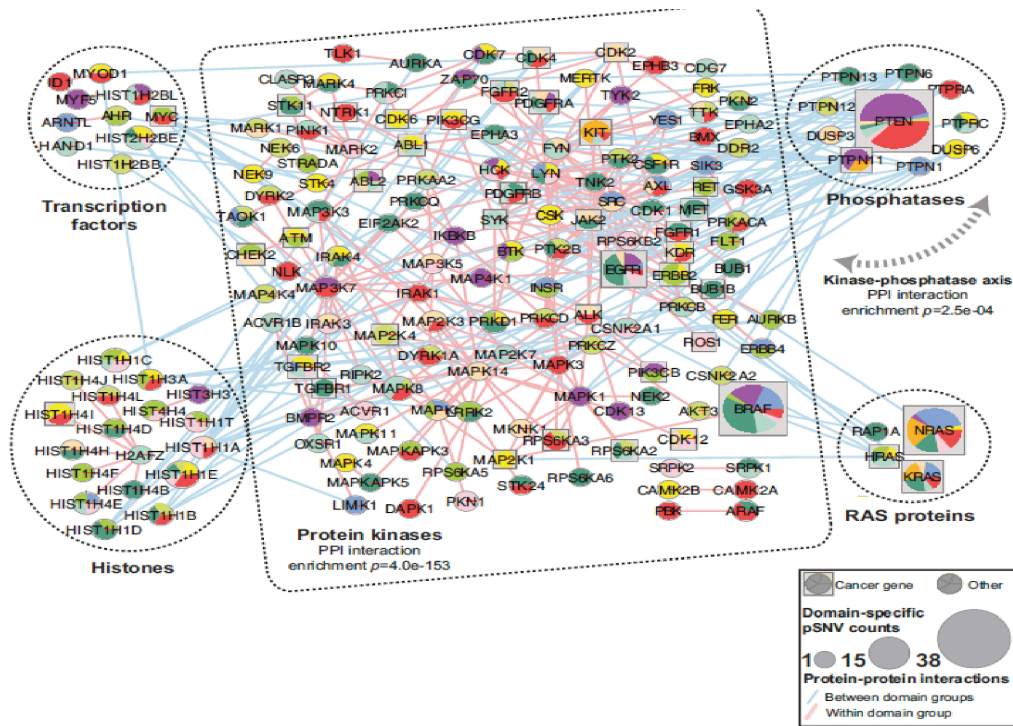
MYOD1
ID1
MYF5
HIST1H2BL
ARNTL
AHR
MYC
HAND1
HIST2H2BE
HIST1H2BB

Transcription factors

TLK1
AURKA
CDK7
CDK4
CDK2
EPHB3
CLASR3
MARK4
ZAP70
MERTK
CDC7
PRKCI
FGFR2
TYK2
STK11
NTRK1
PDGFRA
FRK
PKN2
MARK1
PINK1
CDK6
PIK3CG
EPHA3
TTK
EPHA2
NEK6
MARK2
ABL1
KIT
YES1
BMX
DDR2
STRADA
HCK
FYN
PTK6
CSF1R
SIK3
NEK9
STK4
ABL2
PRKAA2
LYN
TNK2
AXL
RET
GSK3A
DYRK2
PRKCQ
PDGFRB
SRC
FGFR1
TAOK1
MAP3K3
EIF2AK2
CSK
JAK2
CDK1
MET
PRKACA
ATM
IKBKB
SYK
PTK2B
RPS6KB2
KDR
FLT1
CHEK2
IRAK4
BTK
EGFR
BUB1
NLK
MAP3K5
MAP4K1
ERBB2
BUB1B
MAP4K4
MAP3K7
IRAK1
INSR
PRKCB
ACVR1B
IRAK3
MAP2K3
PRKD1
PRKCD
ALK
CSNK2A1
FER
AURKB
MAP2K4
ROS1
ERBB4
MAPK10
DYRK1A
MAP2K7
PRKCZ
TGFBR2
RIPK2
MAPK14
MAPK3
PIK3CB
CSNK2A2
TGFBR1
MAPK8
MAPK1
NEK2
BMPR2
ACVR1
MAPK7
RIPK2
CDK13
AKT3
BRAF
OXSR1
MAPK11
MKNK1
RPS6KA3
CDK12
MAPK4
MAPKAPK3
RPS6KA2
RPS6KA5
MAP2K1
SRPK2
SRPK1
MAPKAPK5
STK24
RPS6KA6
CAMK2B
CAMK2A
LIMK1
PKN1
DAPK1
PBK
ARAF

Protein kinases
PPI interaction
enrichment $p$=4.0e-153

PTPN13
PTPN6
PTPRA
PTPN12
PTEN
DUSP3
PTPRC
DUSP6
PTPN11
PTPN1

Phosphatases

Kinase-phosphatase axis
PPI interaction
enrichment $p$=2.5e-04

HIST1H1C
HIST1H4J
HIST1H3A
HIST1H4L
HIST3H3
HIST1H4I
HIST4H4
HIST1H4D
HIST1H1T
HIST1H4H
H2AFZ
HIST1H1A
HIST1H4F
HIST1H1E
HIST1H4B
HIST1H4E
HIST1H1B
HIST1H1D

Histones

RAP1A
NRAS
HRAS
KRAS

RAS proteins

Cancer gene
Other
Domain-specific pSNV counts
1
15
38
Protein-protein interactions
Between domain groups
Within domain group